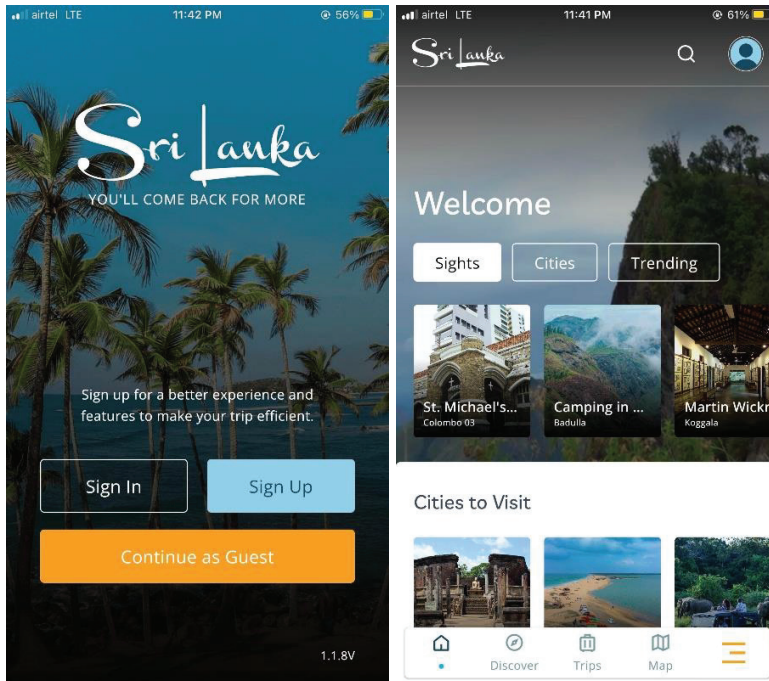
airtel LTE 11:42 PM 56%

Sri Lanka
YOU'LL COME BACK FOR MORE

Sign up for a better experience and features to make your trip efficient.

Sign In
Sign Up
Continue as Guest

1.1.8V

airtel LTE 11:41 PM 61%

Sri Lanka

Welcome

Sights
Cities
Trending

St. Michael's...
Colombo 03

Camping in ...
Badulla

Martin Wickr
Koggala

Cities to Visit

Discover
Trips
Map